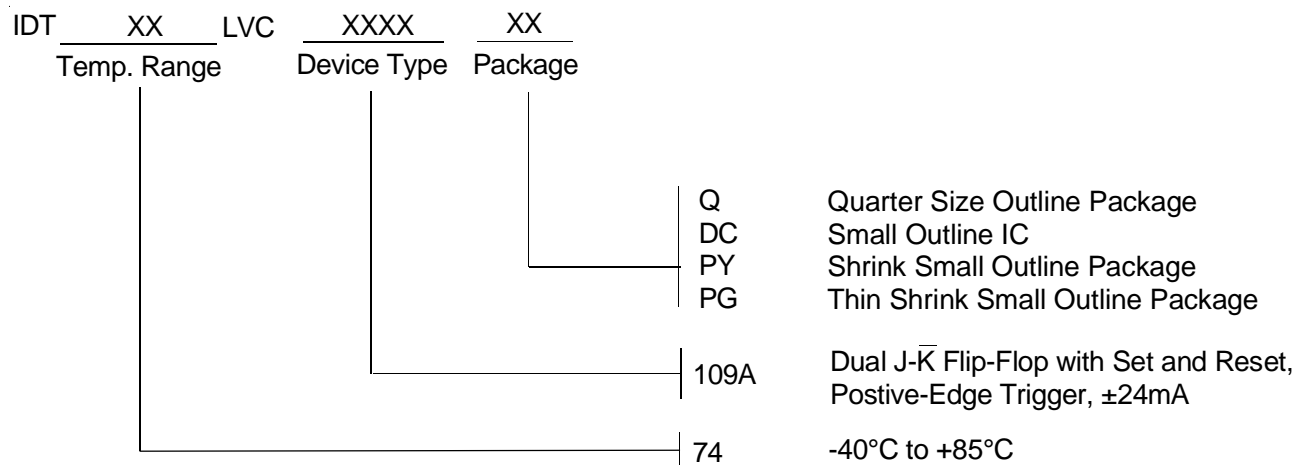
IDT XX LVC XXXX XX
Temp. Range Device Type Package

| | |
|---|---|
| Q | Quarter Size Outline Package |
| DC | Small Outline IC |
| PY | Shrink Small Outline Package |
| PG | Thin Shrink Small Outline Package |

109A Dual J-$\overline{K}$ Flip-Flop with Set and Reset, Postive-Edge Trigger, ±24mA

74 -40°C to +85°C